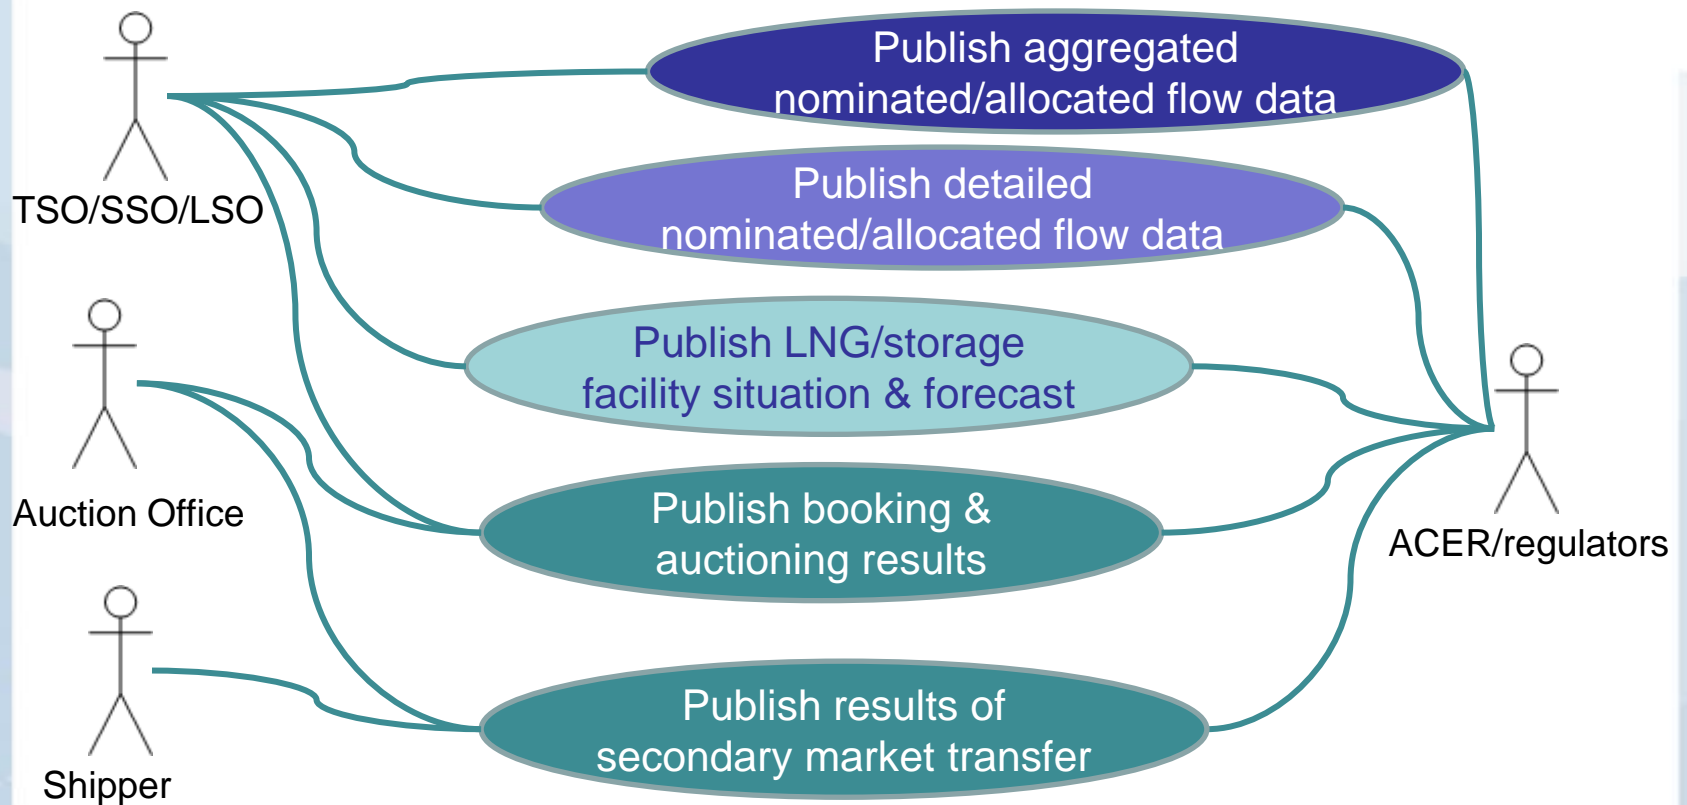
TSO/SSO/LSO

Publish aggregated nominated/allocated flow data

Publish detailed nominated/allocated flow data

Publish LNG/storage facility situation & forecast

Auction Office

Publish booking & auctioning results

ACER/regulators

Shipper

Publish results of secondary market transfer